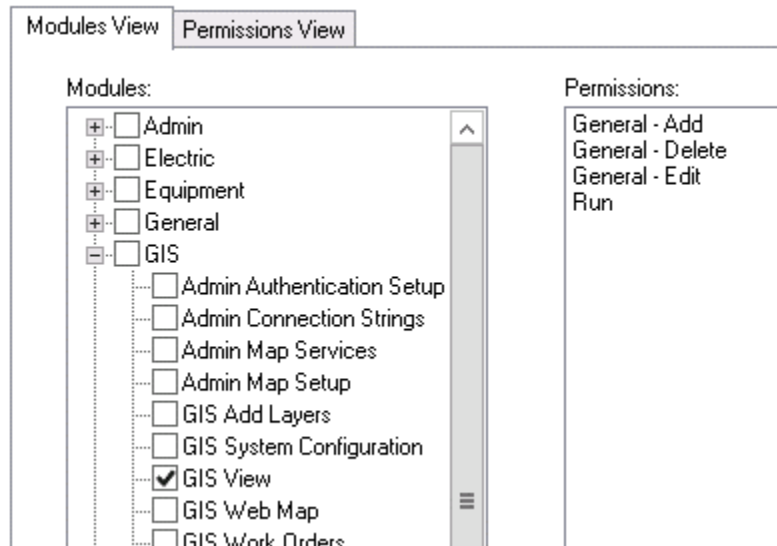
Modules View | Permissions View

Modules:

Admin
Electric
Equipment
General
GIS
Admin Authentication Setup
Admin Connection Strings
Admin Map Services
Admin Map Setup
GIS Add Layers
GIS System Configuration
GIS View
GIS Web Map
GIS Work Orders

Permissions:

General - Add
General - Delete
General - Edit
Run